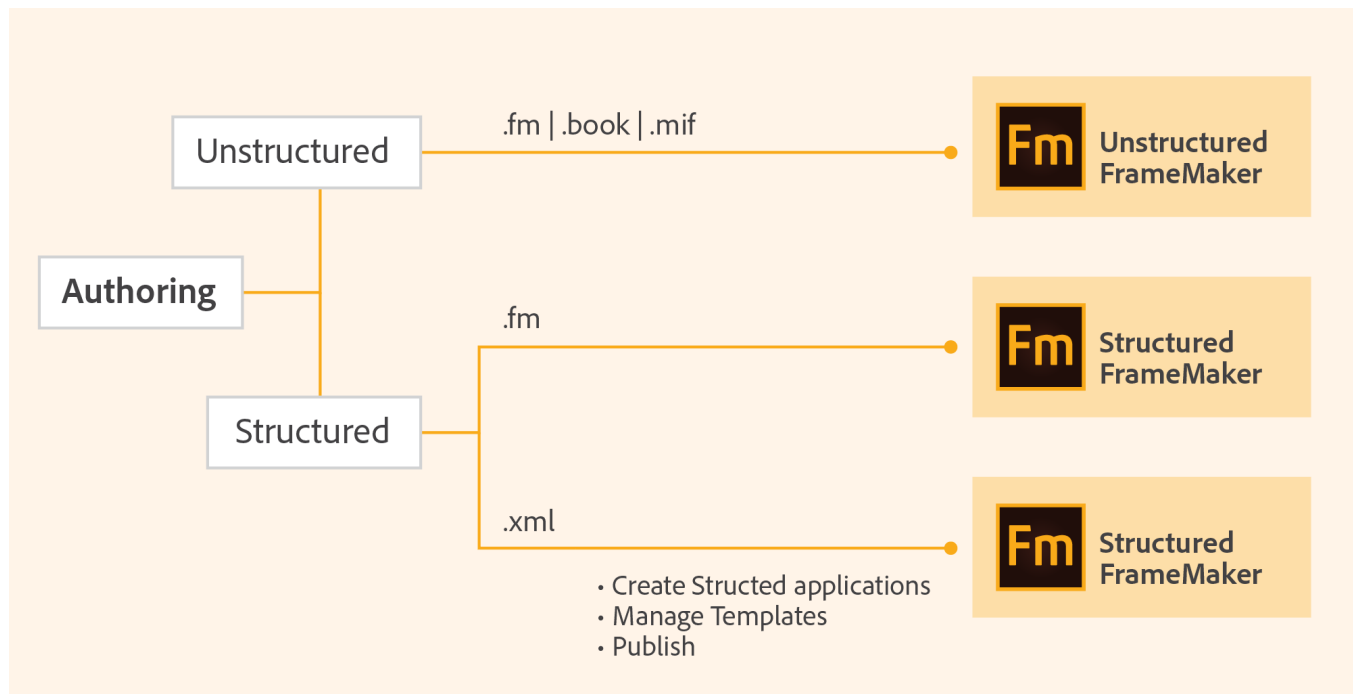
Unstructured

.fm | .book | .mif

Fm Unstructured FrameMaker

Authoring

.fm

Fm Structured FrameMaker

Structured

.xml

Fm Structured FrameMaker

• Create Structed applications
• Manage Templates
• Publish